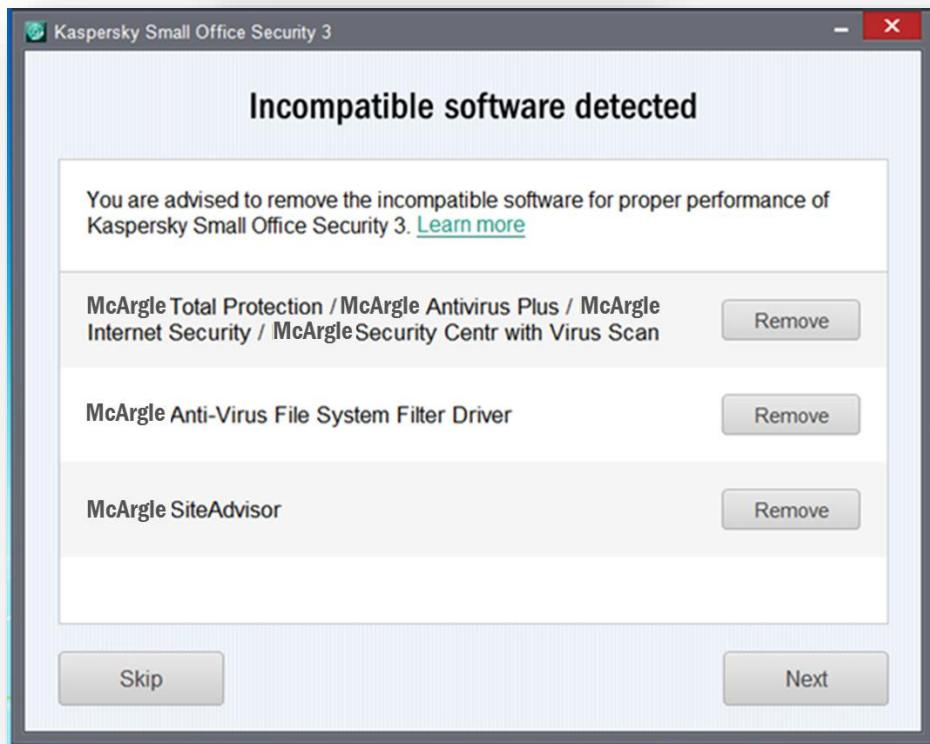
Kaspersky Small Office Security 3

Incompatible software detected

You are advised to remove the incompatible software for proper performance of Kaspersky Small Office Security 3. Learn more

McArgle Total Protection / McArgle Antivirus Plus / McArgle Internet Security / McArgle Security Centr with Virus Scan

Remove

McArgle Anti-Virus File System Filter Driver

Remove

McArgle SiteAdvisor

Remove

Skip

Next